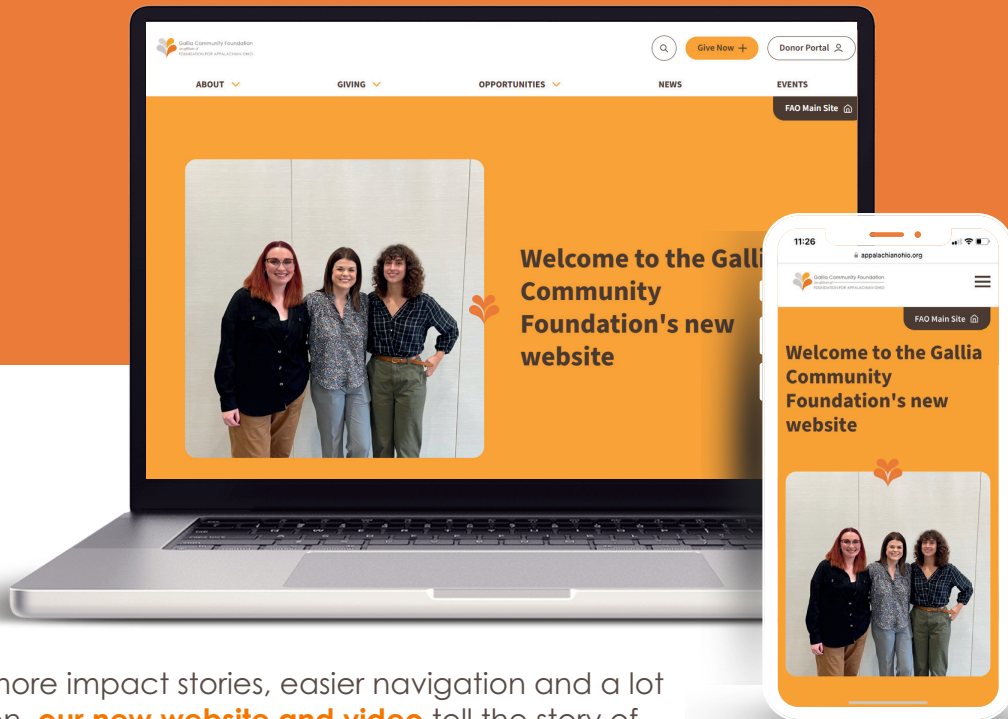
Gallia Community Foundation
a affiliate of
FOUNDATION FOR APPALACHIAN OHIO

Give Now +
Donor Portal

ABOUT
GIVING
OPPORTUNITIES
NEWS
EVENTS

FAO Main Site

Welcome to the Galli
Community
Foundation's new
website

11:26
appalachianohio.org

Gallia Community Foundation
FOUNDATION FOR APPALACHIAN OHIO

FAO Main Site

Welcome to the Gallia
Community
Foundation's new
website

nore impact stories, easier navigation and a lot
n, our new website and video tell the story of